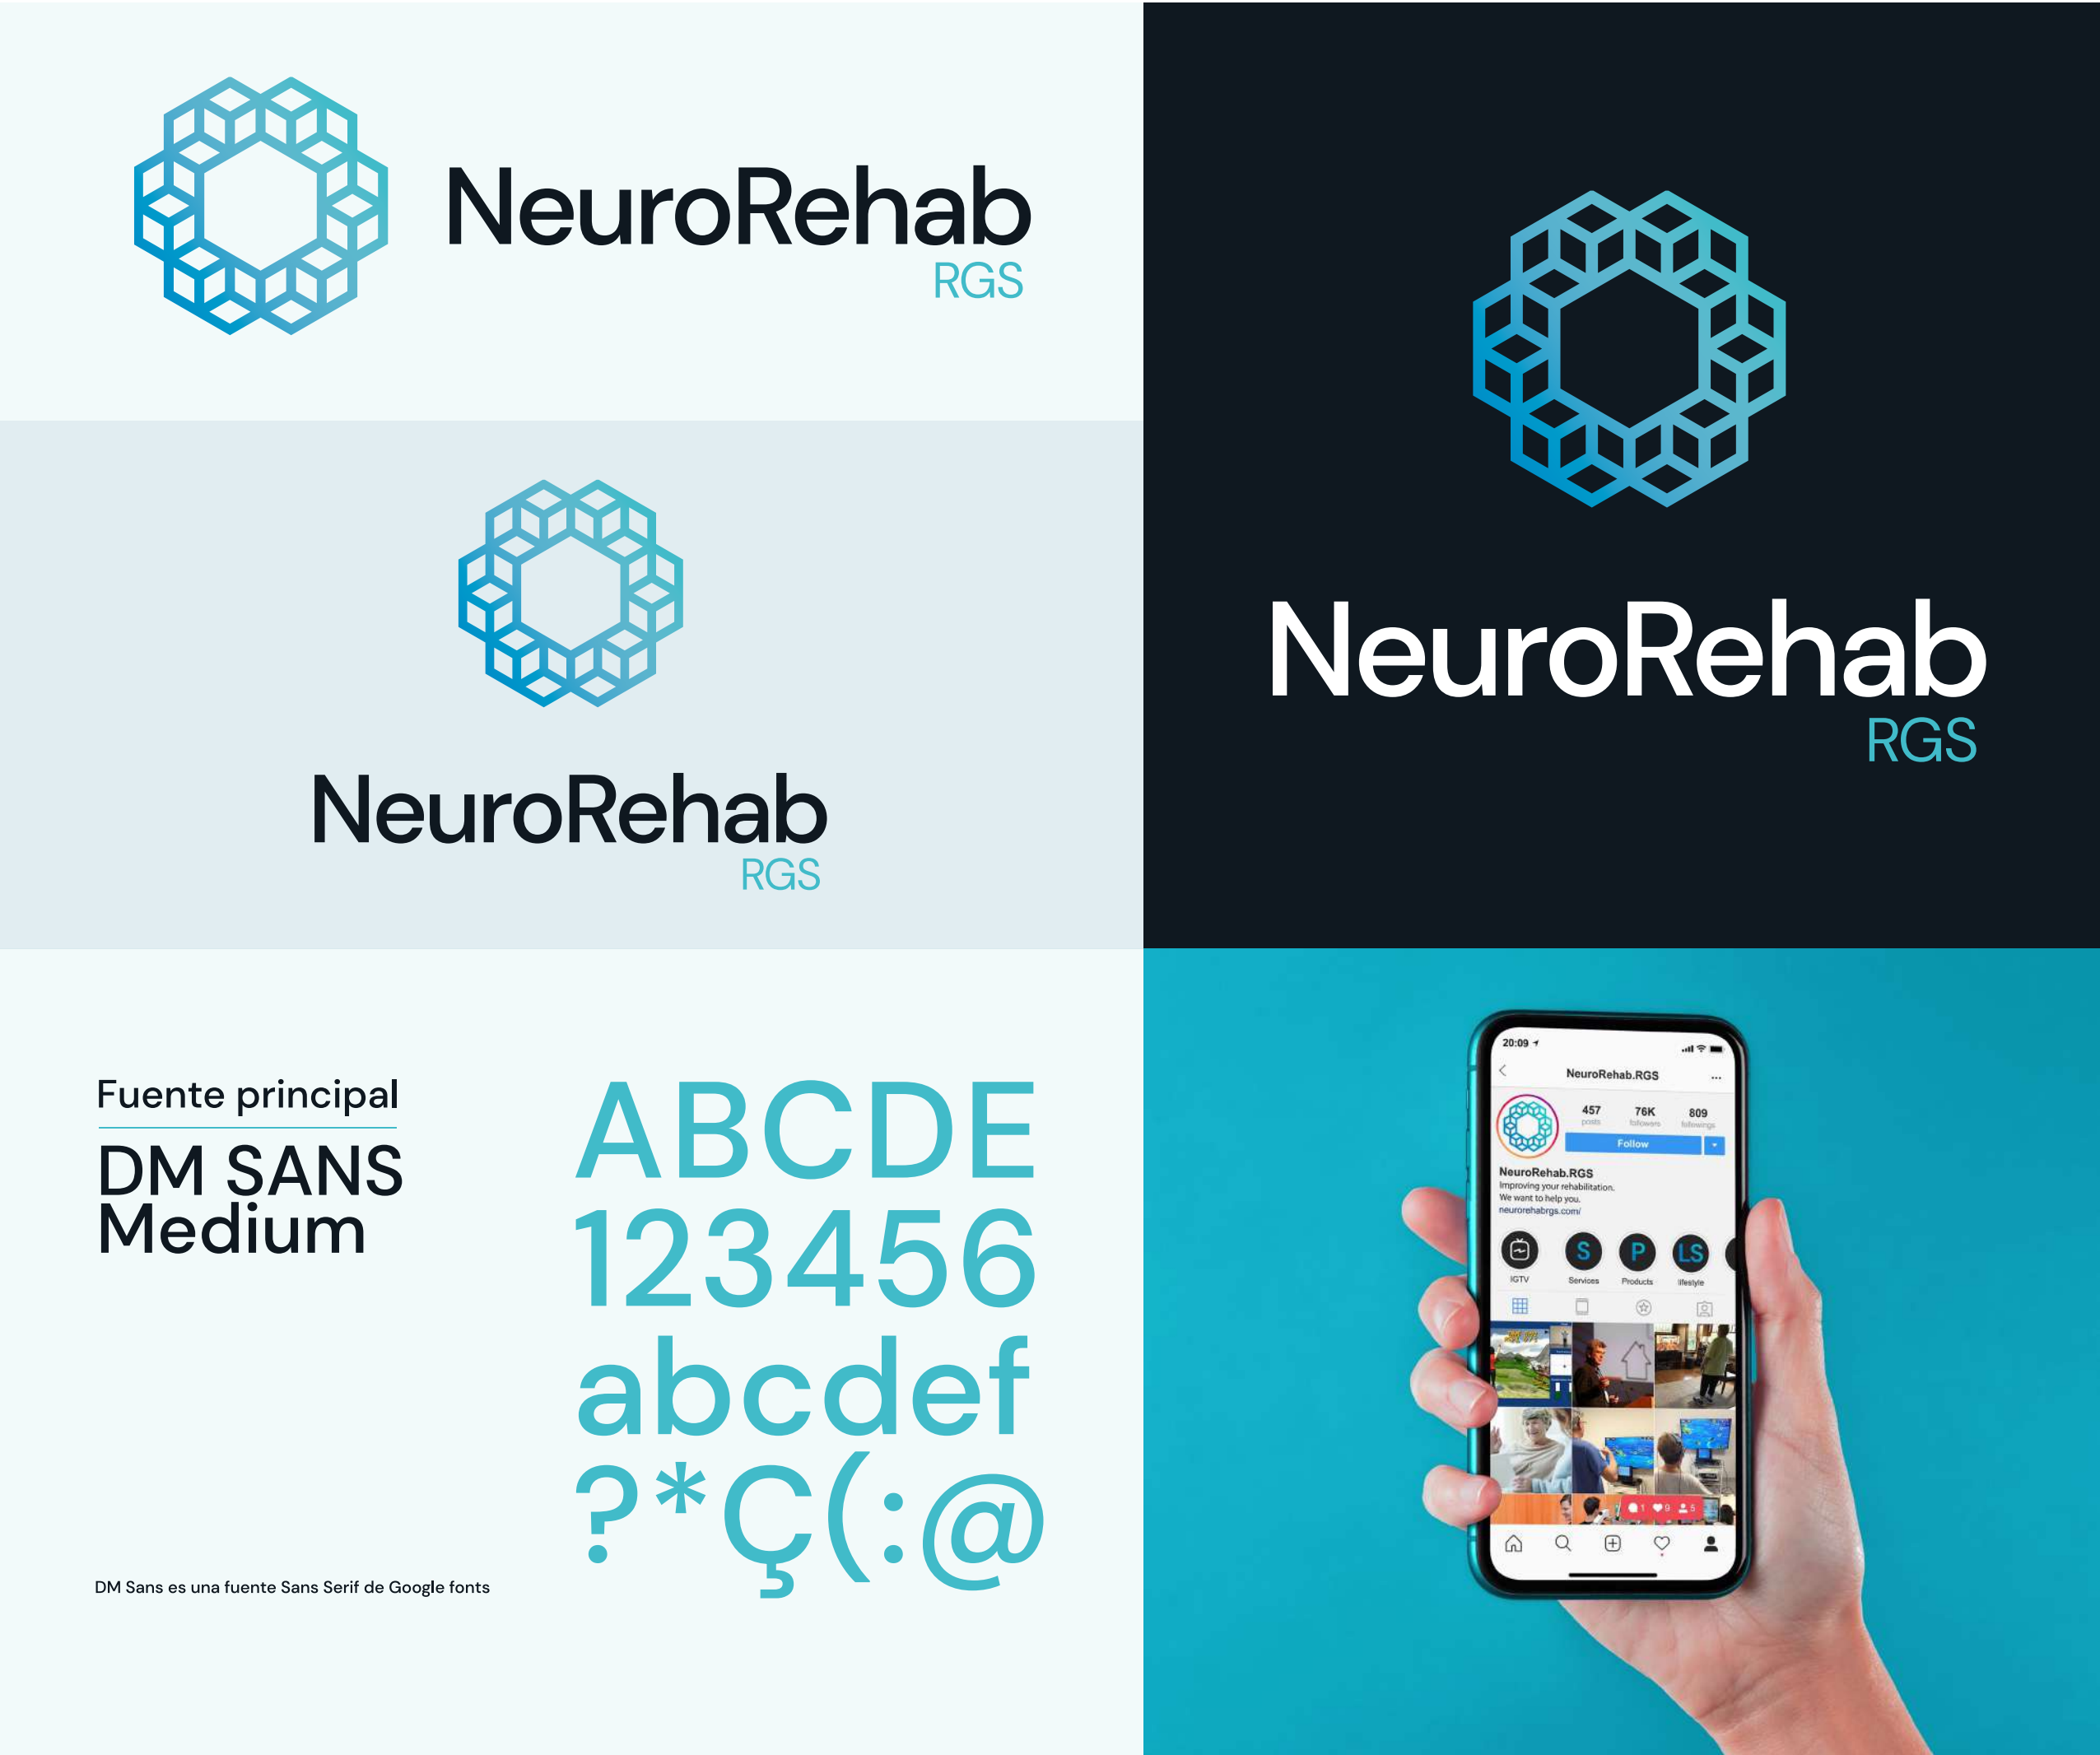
NeuroRehab
RGS

NeuroRehab
RGS

NeuroRehab
RGS

Fuente principal
DM SANS
Medium

DM Sans es una fuente Sans Serif de Google fonts

ABCDE
123456
abcdef
?*Ç(:@

20:09
NeuroRehab.RGS
457 posts
76K followers
809 followings
Follow
NeuroRehab.RGS
Improving your rehabilitation.
We want to help you.
neurorehabrgs.com/
IGTV
S
Services
P
Products
LS
lifestyle
1
9
5